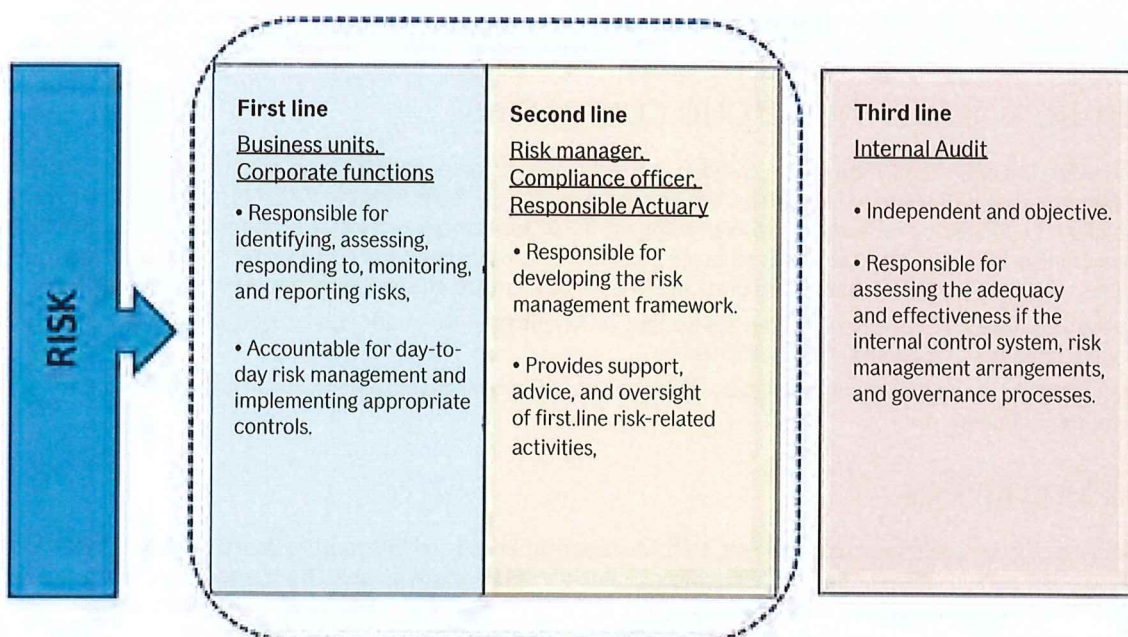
RISK

First line
Business units, Corporate functions

• Responsible for identifying, assessing, responding to, monitoring, and reporting risks,

• Accountable for day-to-day risk management and implementing appropriate controls.

Second line
Risk manager, Compliance officer, Responsible Actuary

• Responsible for developing the risk management framework.

• Provides support, advice, and oversight of first.line risk-related activities,

Third line
Internal Audit

• Independent and objective.

• Responsible for assessing the adequacy and effectiveness if the internal control system, risk management arrangements, and governance processes.